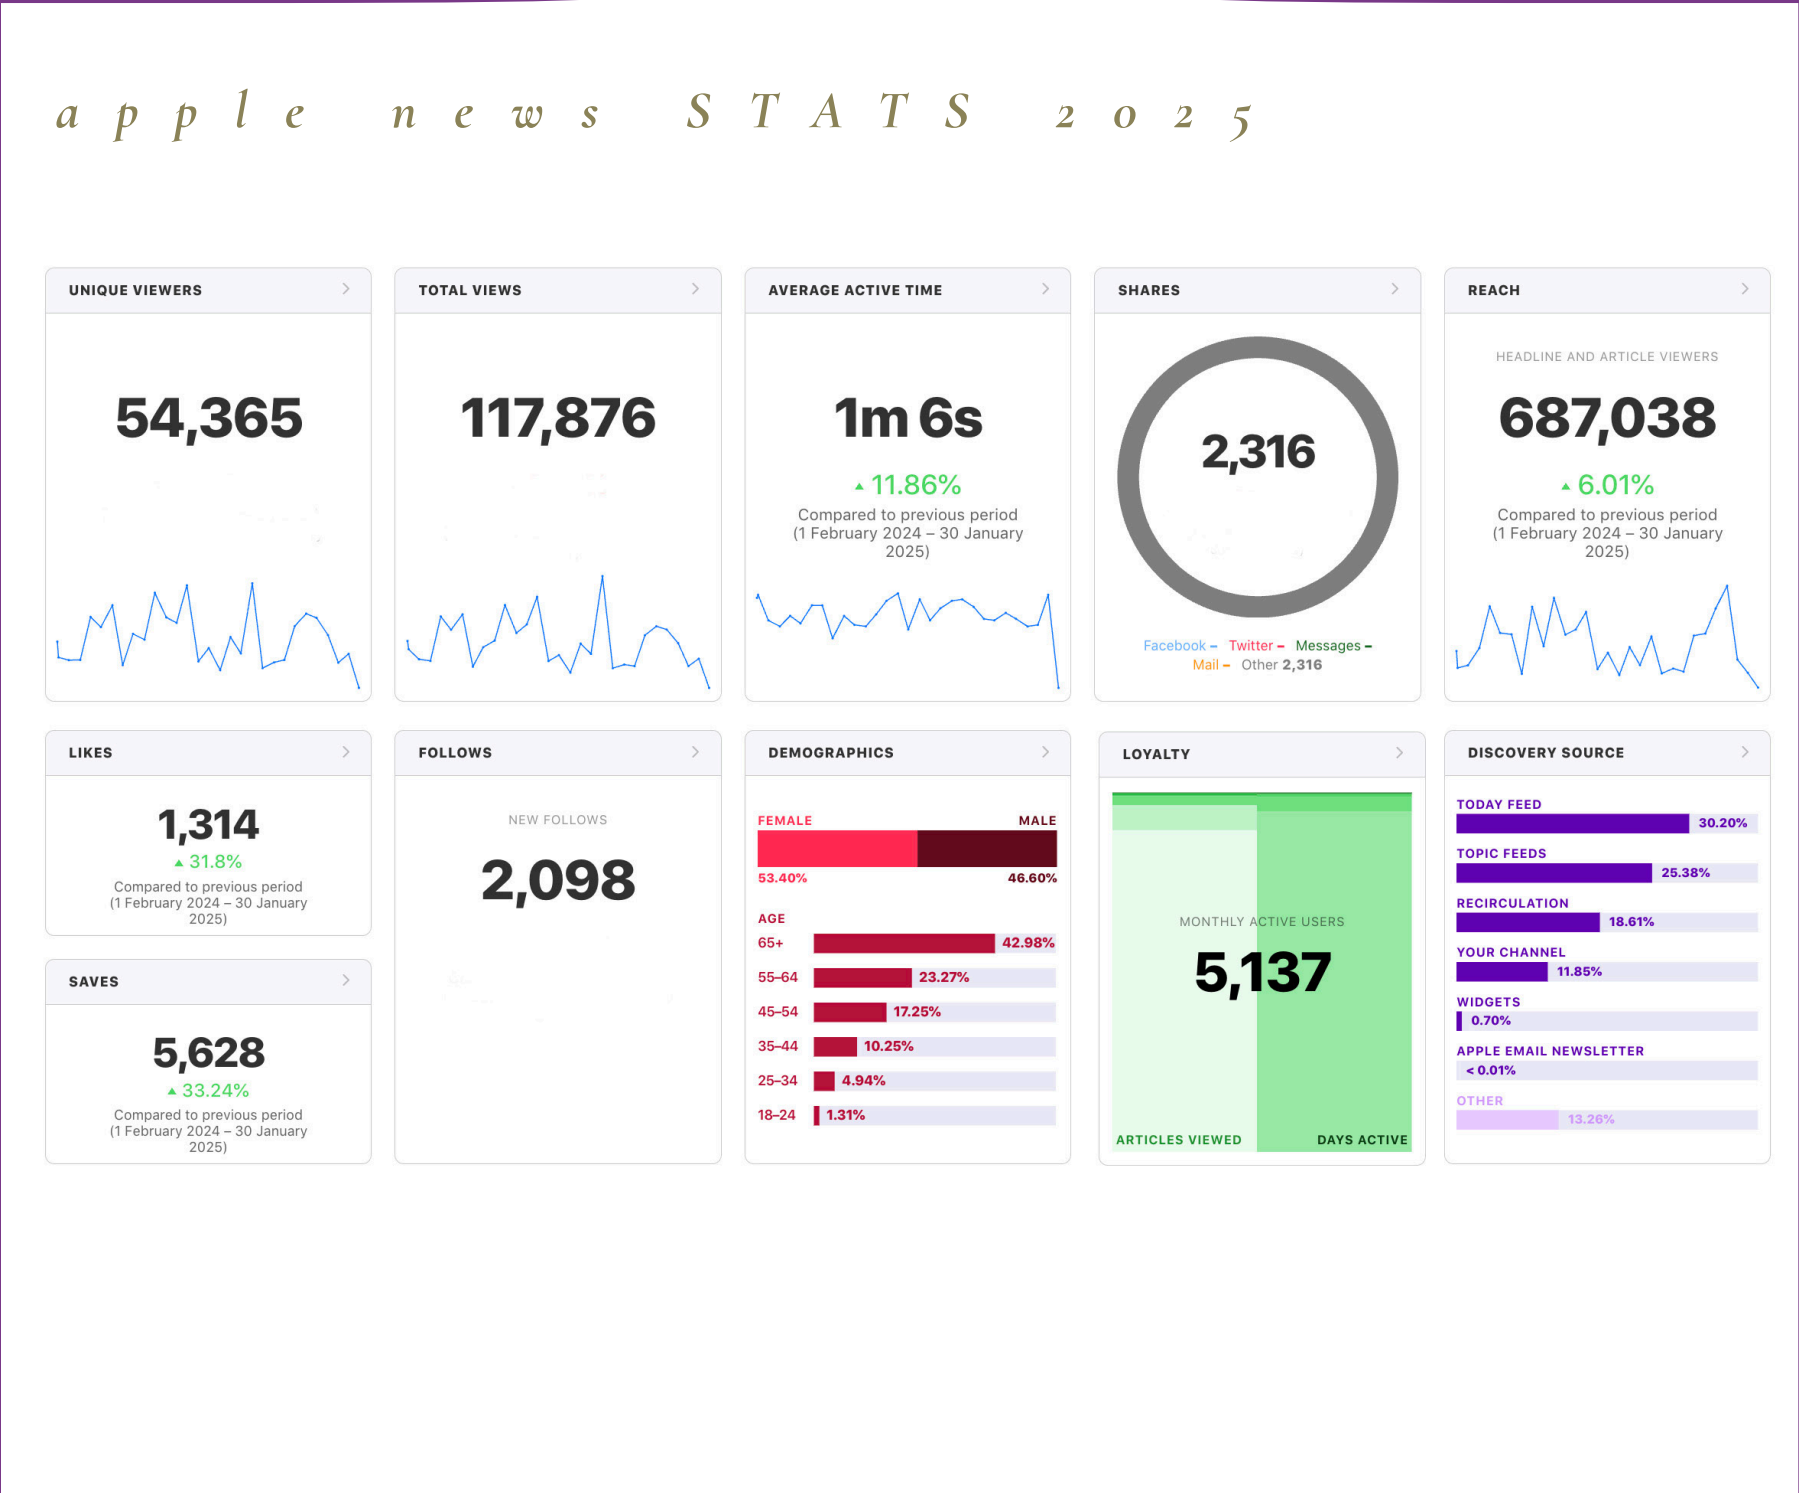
apple news STATS 2025

UNIQUE VIEWERS

54,365

TOTAL VIEWS

117,876

AVERAGE ACTIVE TIME

1m 6s

▲ 11.86%

Compared to previous period (1 February 2024 – 30 January 2025)

SHARES

2,316

Facebook – Twitter – Messages – Mail – Other 2,316

REACH

HEADLINE AND ARTICLE VIEWERS

687,038

▲ 6.01%

Compared to previous period (1 February 2024 – 30 January 2025)

LIKES

1,314

▲ 31.8%

Compared to previous period (1 February 2024 – 30 January 2025)

SAVES

5,628

▲ 33.24%

Compared to previous period (1 February 2024 – 30 January 2025)

FOLLOWS

NEW FOLLOWS

2,098

DEMOGRAPHICS

FEMALE MALE

53.40% 46.60%

AGE

65+ 42.98%

55–64 23.27%

45–54 17.25%

35–44 10.25%

25–34 4.94%

18–24 1.31%

LOYALTY

MONTHLY ACTIVE USERS

5,137

ARTICLES VIEWED DAYS ACTIVE

DISCOVERY SOURCE

TODAY FEED 30.20%

TOPIC FEEDS 25.38%

RECIRCULATION 18.61%

YOUR CHANNEL 11.85%

WIDGETS 0.70%

APPLE EMAIL NEWSLETTER < 0.01%

OTHER 13.26%